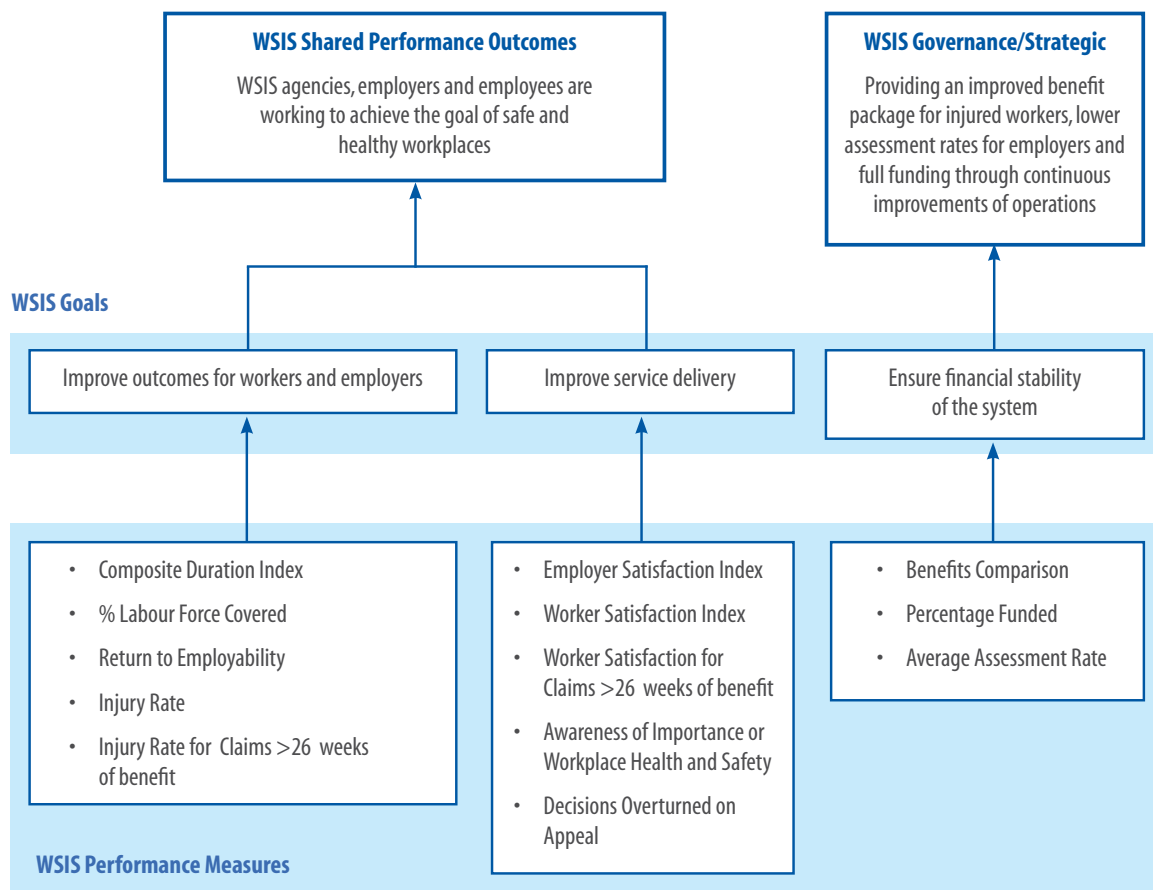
WSIS Shared Performance Outcomes

WSIS agencies, employers and employees are working to achieve the goal of safe and healthy workplaces

WSIS Governance/Strategic

Providing an improved benefit package for injured workers, lower assessment rates for employers and full funding through continuous improvements of operations

WSIS Goals

Improve outcomes for workers and employers

Improve service delivery

Ensure financial stability of the system

- Composite Duration Index
- % Labour Force Covered
- Return to Employability
- Injury Rate
- Injury Rate for Claims >26 weeks of benefit

- Employer Satisfaction Index
- Worker Satisfaction Index
- Worker Satisfaction for Claims >26 weeks of benefit
- Awareness of Importance or Workplace Health and Safety
- Decisions Overturned on Appeal

- Benefits Comparison
- Percentage Funded
- Average Assessment Rate

WSIS Performance Measures